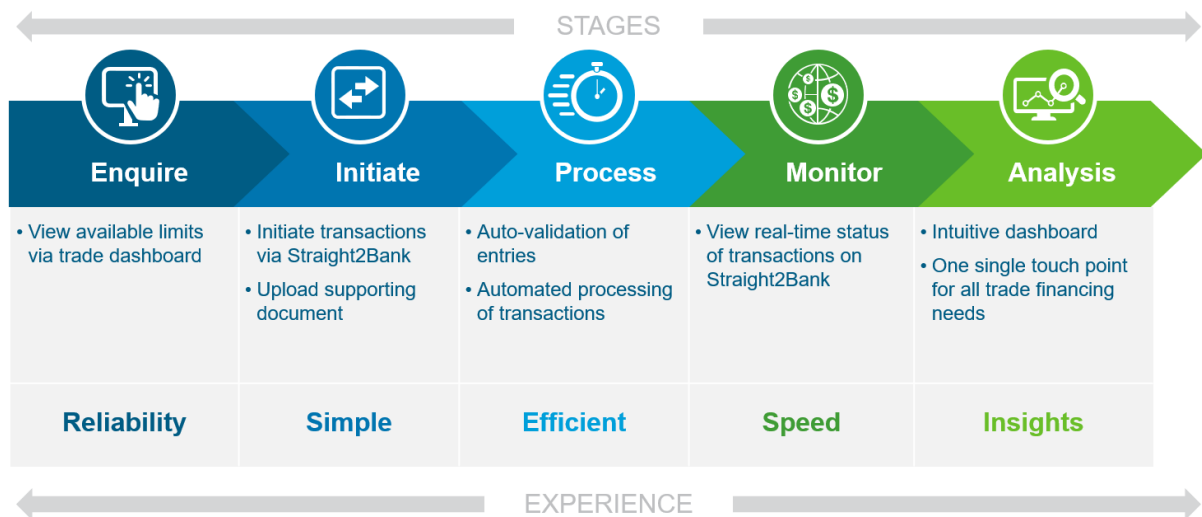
STAGES

Enquire

Initiate

Process

Monitor

Analysis

| Enquire | Initiate | Process | Monitor | Analysis |
|---|---|---|---|---|
| • View available limits via trade dashboard | • Initiate transactions via Straight2Bank<br>• Upload supporting document | • Auto-validation of entries<br>• Automated processing of transactions | • View real-time status of transactions on Straight2Bank | • Intuitive dashboard<br>• One single touch point for all trade financing needs |
| Reliability | Simple | Efficient | Speed | Insights |

EXPERIENCE